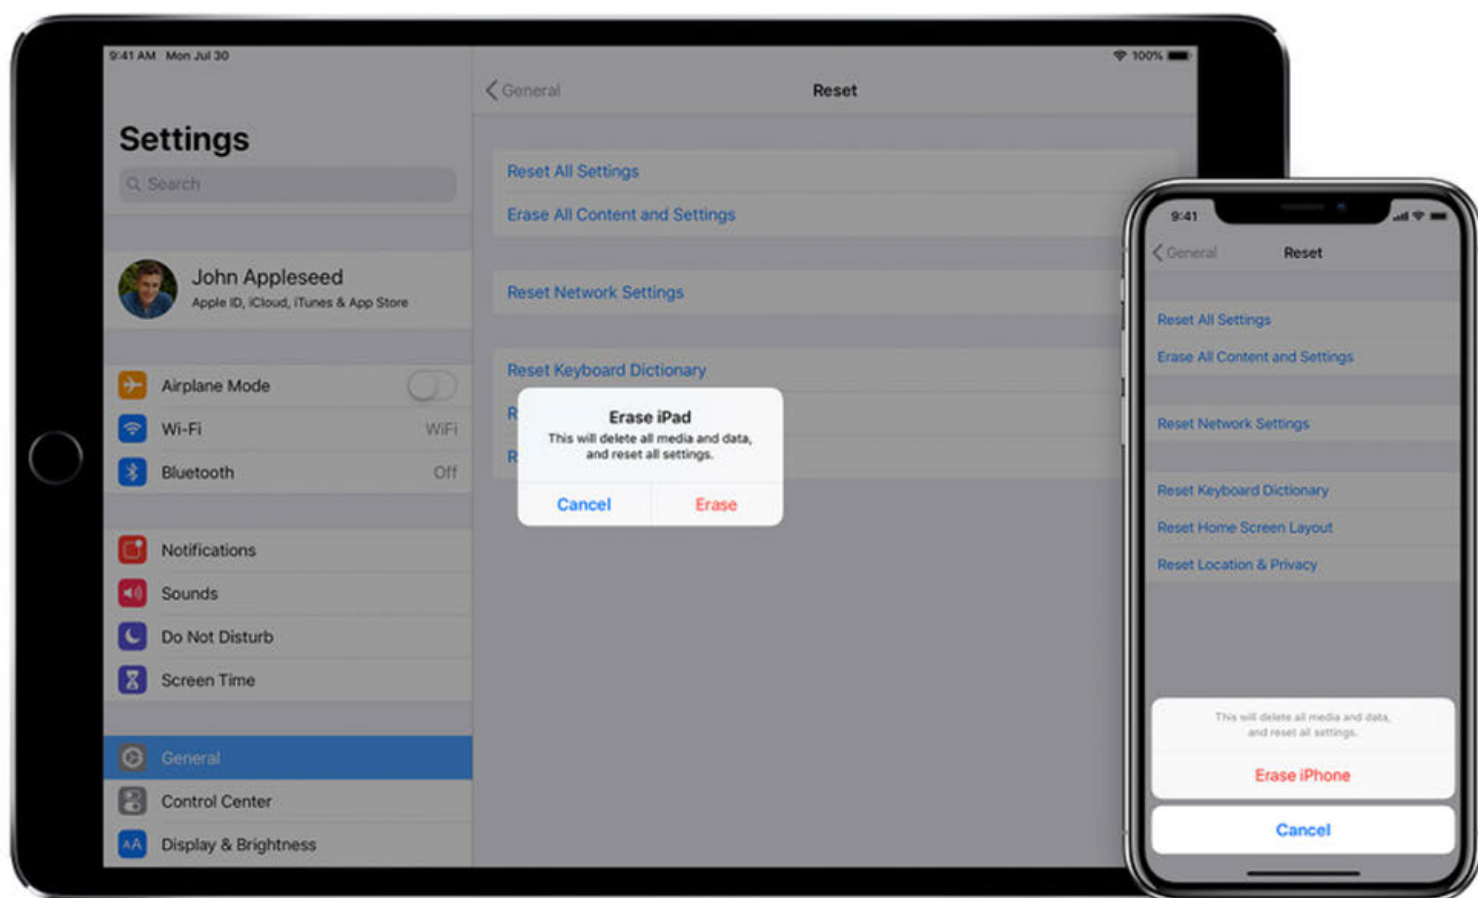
9:41 AM Mon Jul 30

100%

Settings

Search

John Appleseed
Apple ID, iCloud, iTunes & App Store

Airplane Mode

Wi-Fi WiFi

Bluetooth Off

Notifications

Sounds

Do Not Disturb

Screen Time

General

Control Center

Display & Brightness

General

Reset

Reset All Settings

Erase All Content and Settings

Reset Network Settings

Reset Keyboard Dictionary

R

R

Erase iPad
This will delete all media and data, and reset all settings.

Cancel

Erase

9:41

General

Reset

Reset All Settings

Erase All Content and Settings

Reset Network Settings

Reset Keyboard Dictionary

Reset Home Screen Layout

Reset Location & Privacy

This will delete all media and data, and reset all settings.

Erase iPhone

Cancel